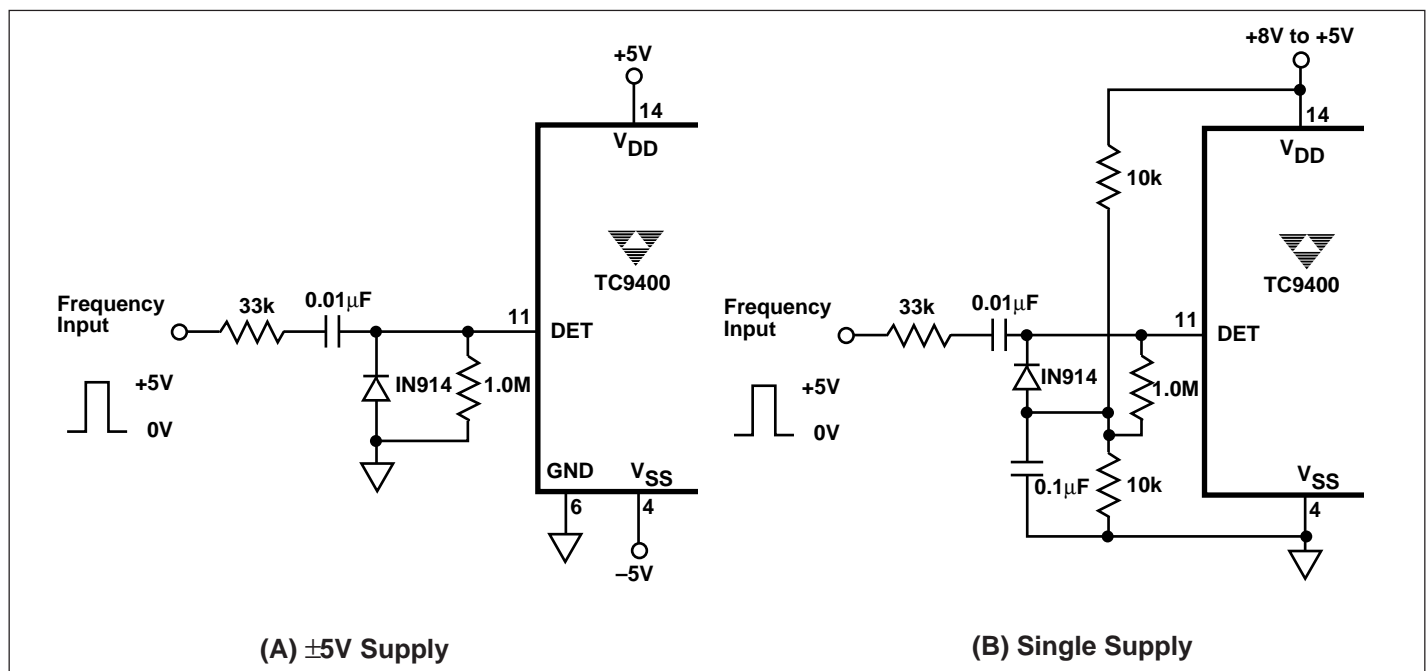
+5V
14
$V_{DD}$
TC9400
Frequency Input
33k
$0.01\mu F$
11
DET
+5V
0V
IN914
1.0M
GND
$V_{SS}$
6
4
–5V

(A) $\pm$5V Supply

+8V to +5V
14
10k
$V_{DD}$
TC9400
Frequency Input
33k
$0.01\mu F$
11
DET
IN914
1.0M
+5V
0V
$0.1\mu F$
10k
$V_{SS}$
4

(B) Single Supply